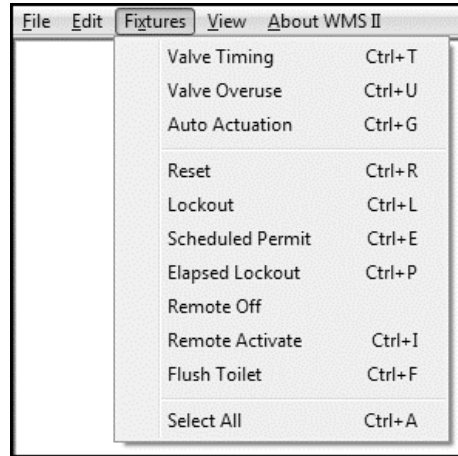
File Edit Fixtures View About WMS II

Valve Timing Ctrl+T
Valve Overuse Ctrl+U
Auto Actuation Ctrl+G

Reset Ctrl+R
Lockout Ctrl+L
Scheduled Permit Ctrl+E
Elapsed Lockout Ctrl+P
Remote Off
Remote Activate Ctrl+I
Flush Toilet Ctrl+F

Select All Ctrl+A